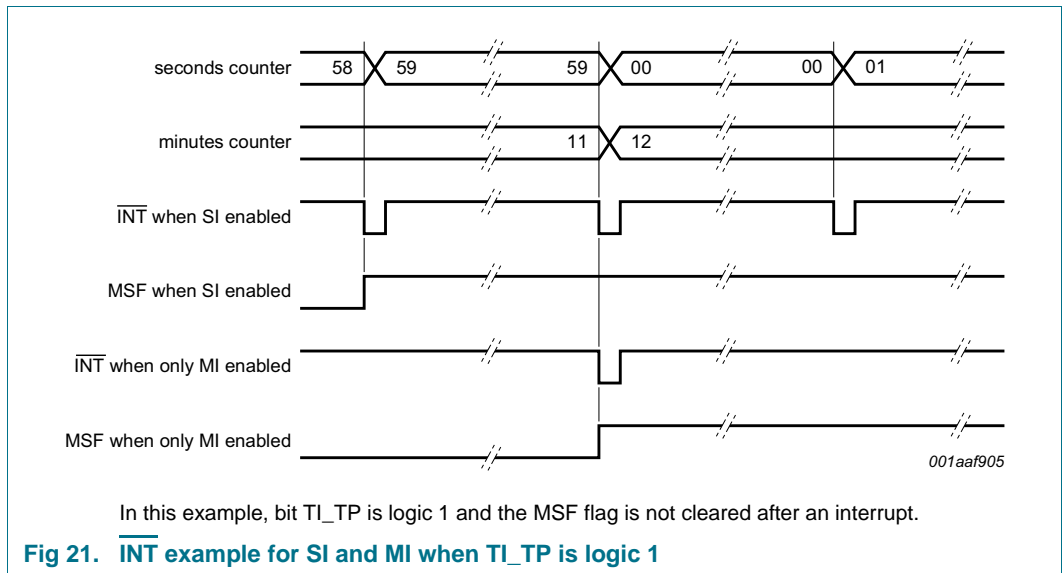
seconds counter 58 59 59 00 00 01

minutes counter 11 12

$\overline{\text{INT}}$ when SI enabled

MSF when SI enabled

$\overline{\text{INT}}$ when only MI enabled

MSF when only MI enabled

001aaf905

In this example, bit TI_TP is logic 1 and the MSF flag is not cleared after an interrupt.

Fig 21. $\overline{\text{INT}}$ example for SI and MI when TI_TP is logic 1